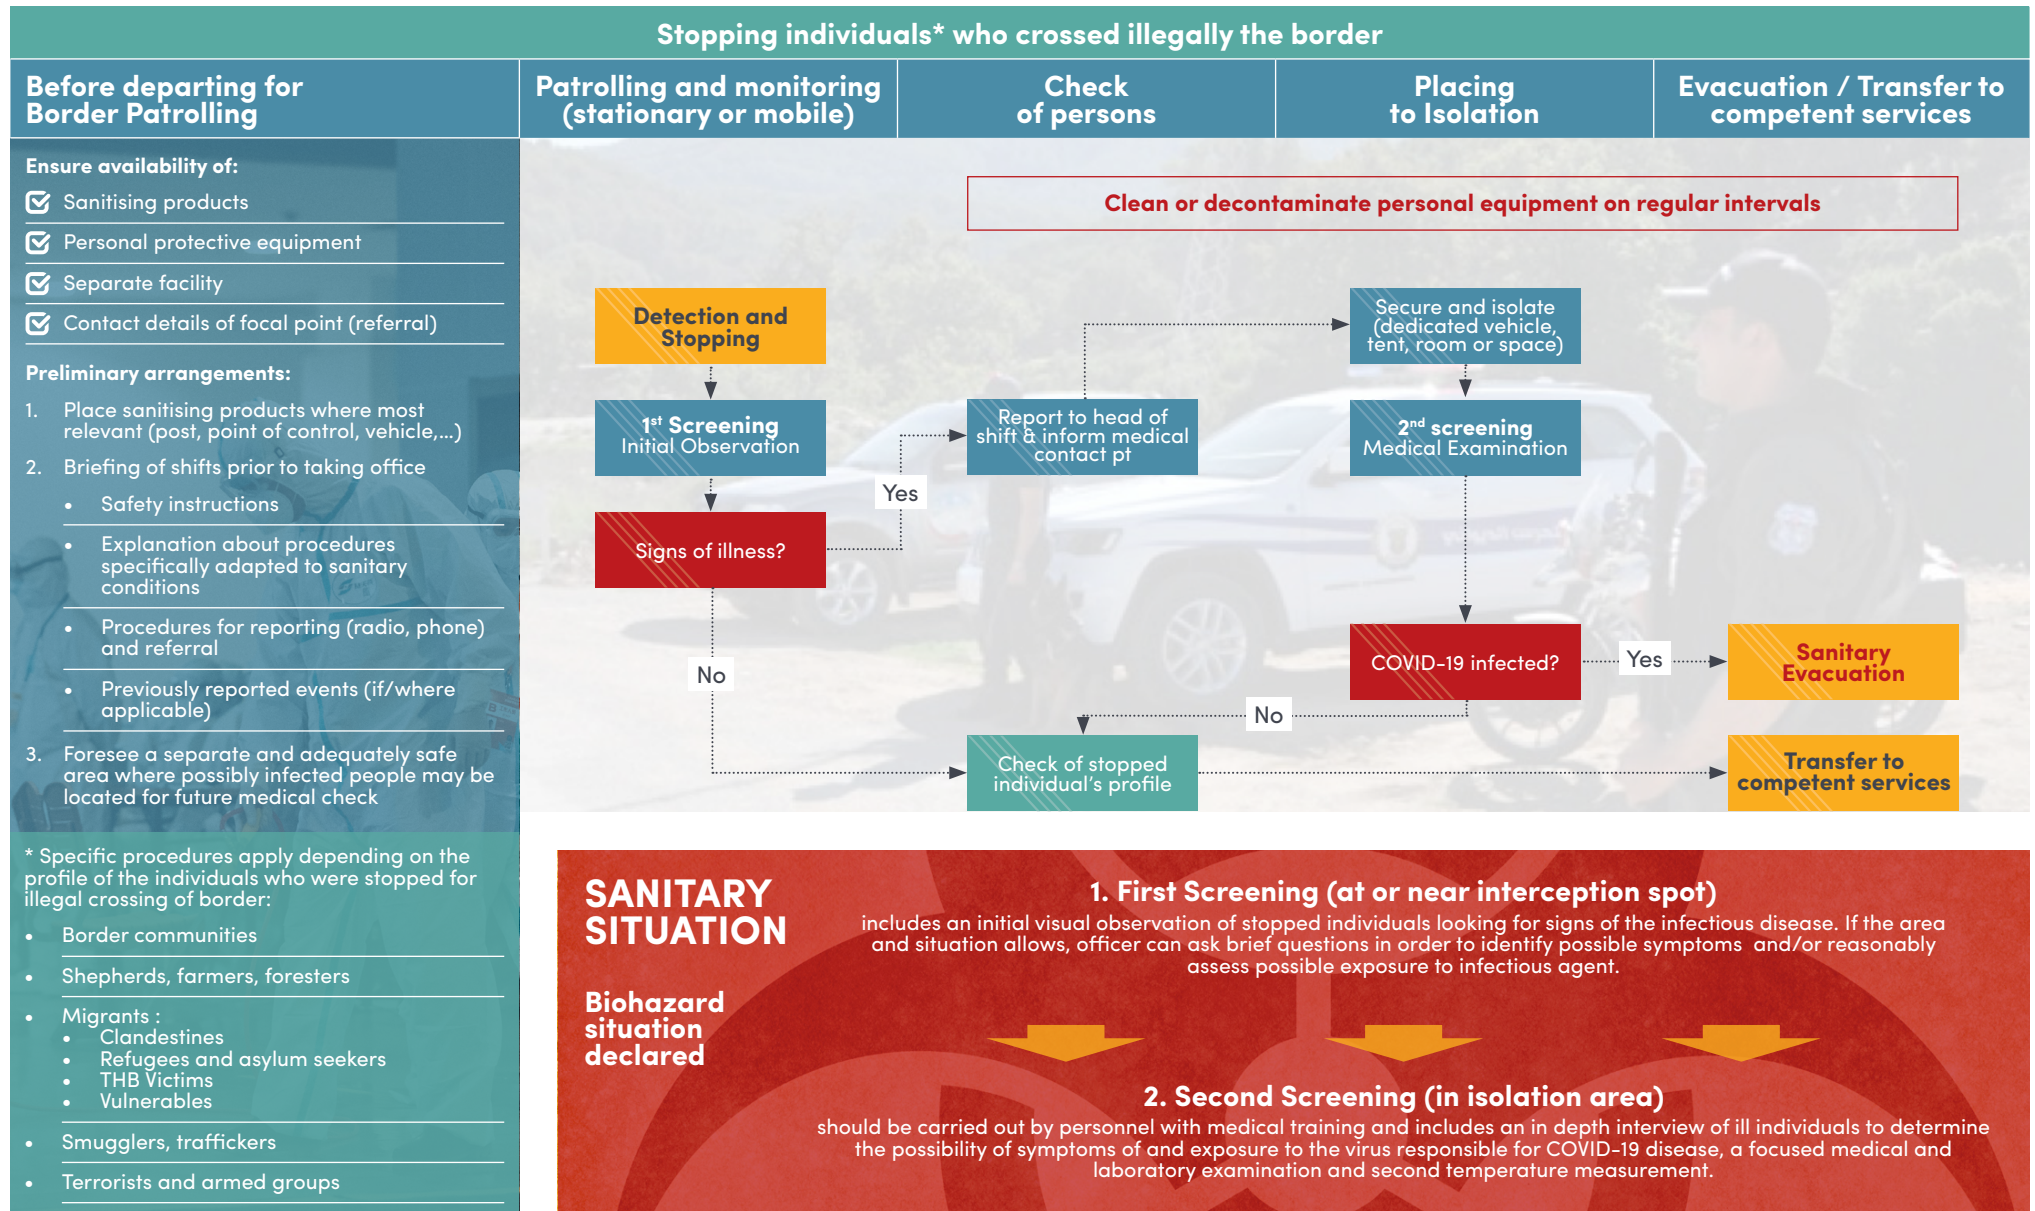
Stopping individuals* who crossed illegally the border

Before departing for Border Patrolling

Patrolling and monitoring (stationary or mobile)

Check of persons

Placing to Isolation

Evacuation / Transfer to competent services

Ensure availability of:

Sanitising products

Personal protective equipment

Separate facility

Contact details of focal point (referral)

Preliminary arrangements:

1. Place sanitising products where most relevant (post, point of control, vehicle,...)

2. Briefing of shifts prior to taking office

• Safety instructions

• Explanation about procedures specifically adapted to sanitary conditions

• Procedures for reporting (radio, phone) and referral

• Previously reported events (if/where applicable)

3. Foresee a separate and adequately safe area where possibly infected people may be located for future medical check

* Specific procedures apply depending on the profile of the individuals who were stopped for illegal crossing of border:

• Border communities

• Shepherds, farmers, foresters

• Migrants :
• Clandestines
• Refugees and asylum seekers
• THB Victims
• Vulnerables

• Smugglers, traffickers

• Terrorists and armed groups

Clean or decontaminate personal equipment on regular intervals

Detection and Stopping

1st Screening Initial Observation

Signs of illness?

Yes

No

Report to head of shift & inform medical contact pt

Secure and isolate (dedicated vehicle, tent, room or space)

2nd screening Medical Examination

COVID-19 infected?

Yes

No

Sanitary Evacuation

Check of stopped individual's profile

Transfer to competent services

SANITARY SITUATION

Biohazard situation declared

1. First Screening (at or near interception spot)

includes an initial visual observation of stopped individuals looking for signs of the infectious disease. If the area and situation allows, officer can ask brief questions in order to identify possible symptoms and/or reasonably assess possible exposure to infectious agent.

2. Second Screening (in isolation area)

should be carried out by personnel with medical training and includes an in depth interview of ill individuals to determine the possibility of symptoms of and exposure to the virus responsible for COVID-19 disease, a focused medical and laboratory examination and second temperature measurement.